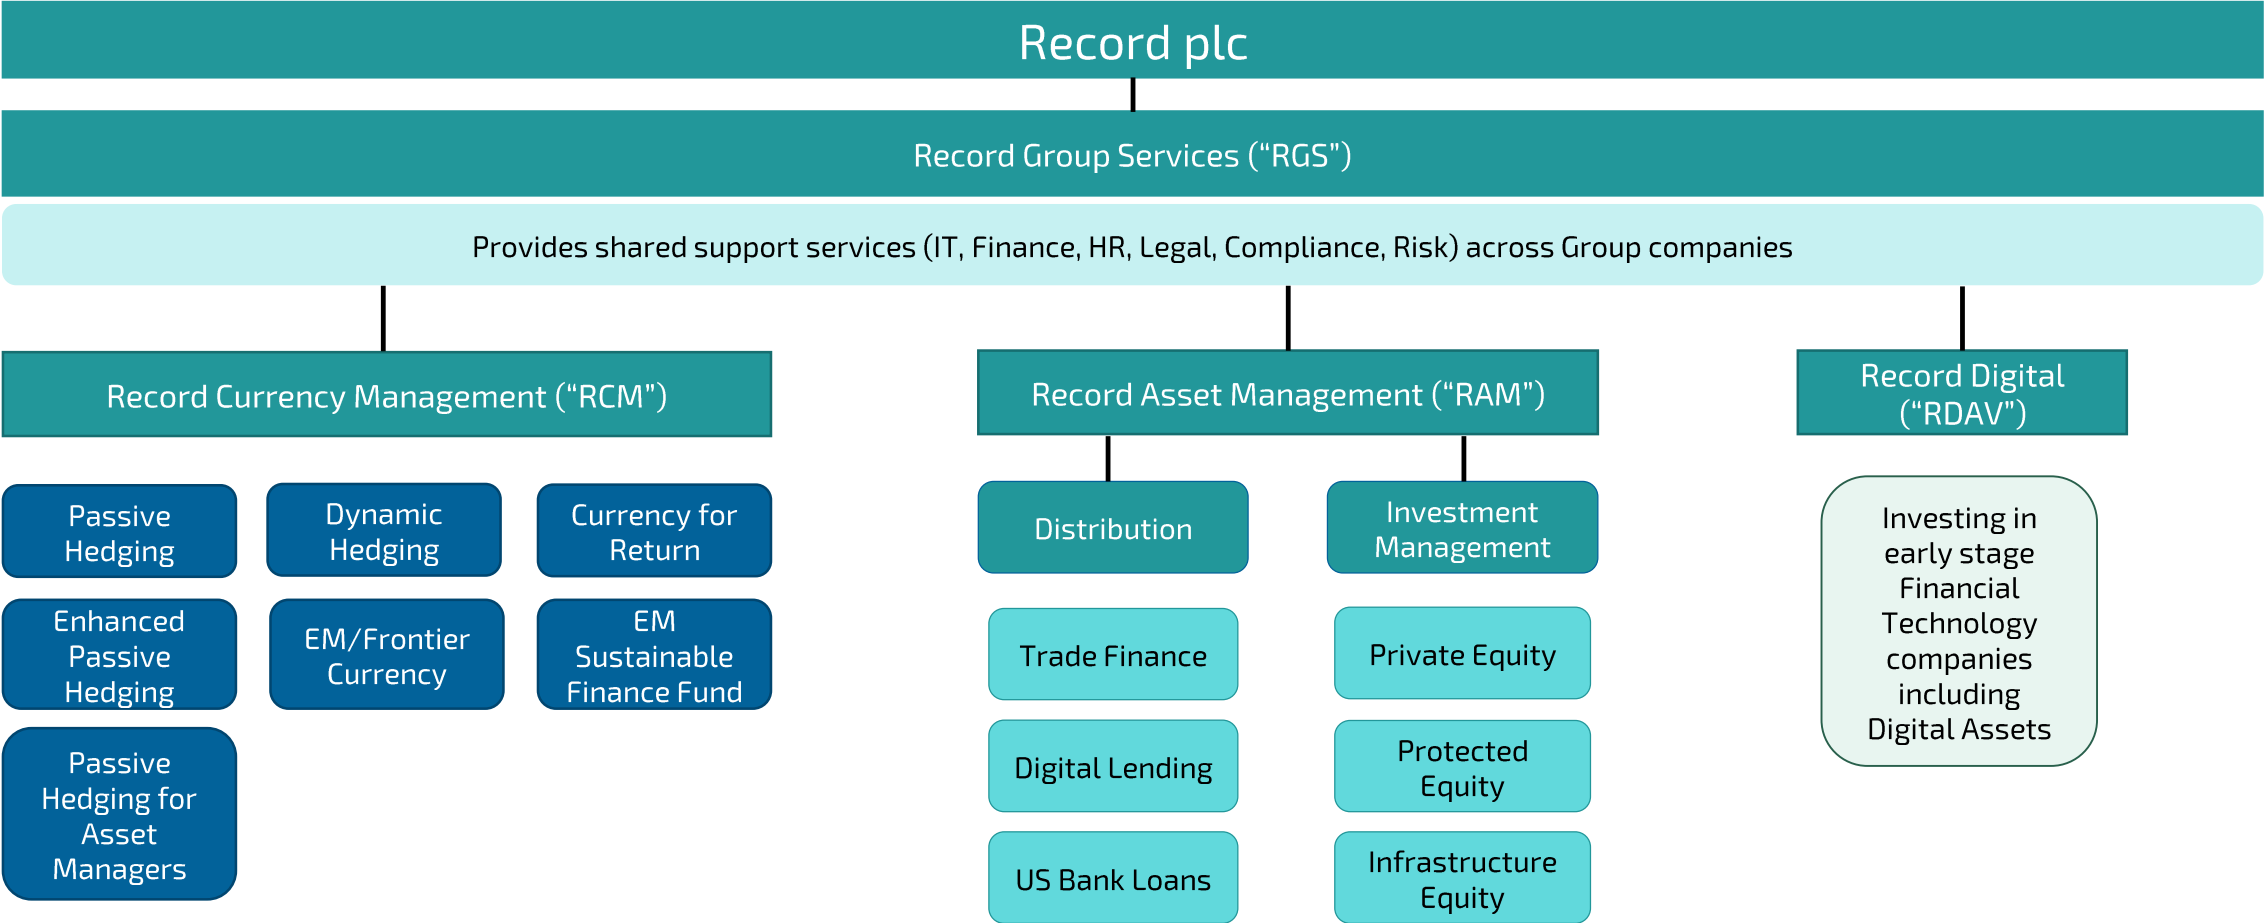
Record plc

Record Group Services (“RGS”)

Provides shared support services (IT, Finance, HR, Legal, Compliance, Risk) across Group companies

Record Currency Management (“RCM”)

Passive Hedging

Dynamic Hedging

Currency for Return

Enhanced Passive Hedging

EM/Frontier Currency

EM Sustainable Finance Fund

Passive Hedging for Asset Managers

Record Asset Management (“RAM”)

Distribution

Investment Management

Trade Finance

Digital Lending

US Bank Loans

Private Equity

Protected Equity

Infrastructure Equity

Record Digital (“RDAV”)

Investing in early stage Financial Technology companies including Digital Assets